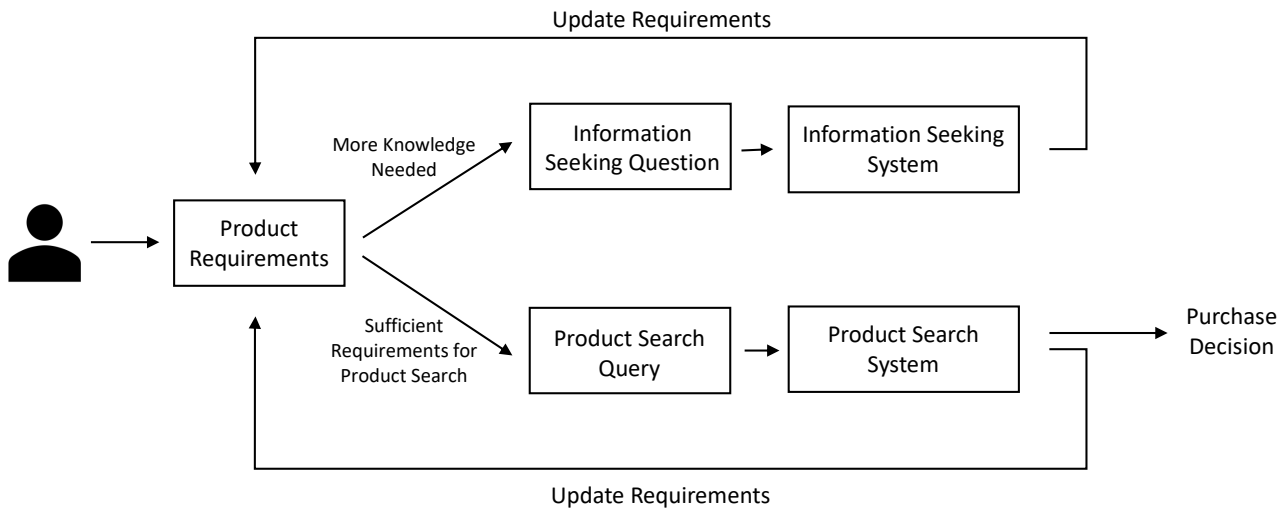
Update Requirements

More Knowledge Needed

Information Seeking Question

Information Seeking System

Product Requirements

Sufficient Requirements for Product Search

Product Search Query

Product Search System

Purchase Decision

Update Requirements